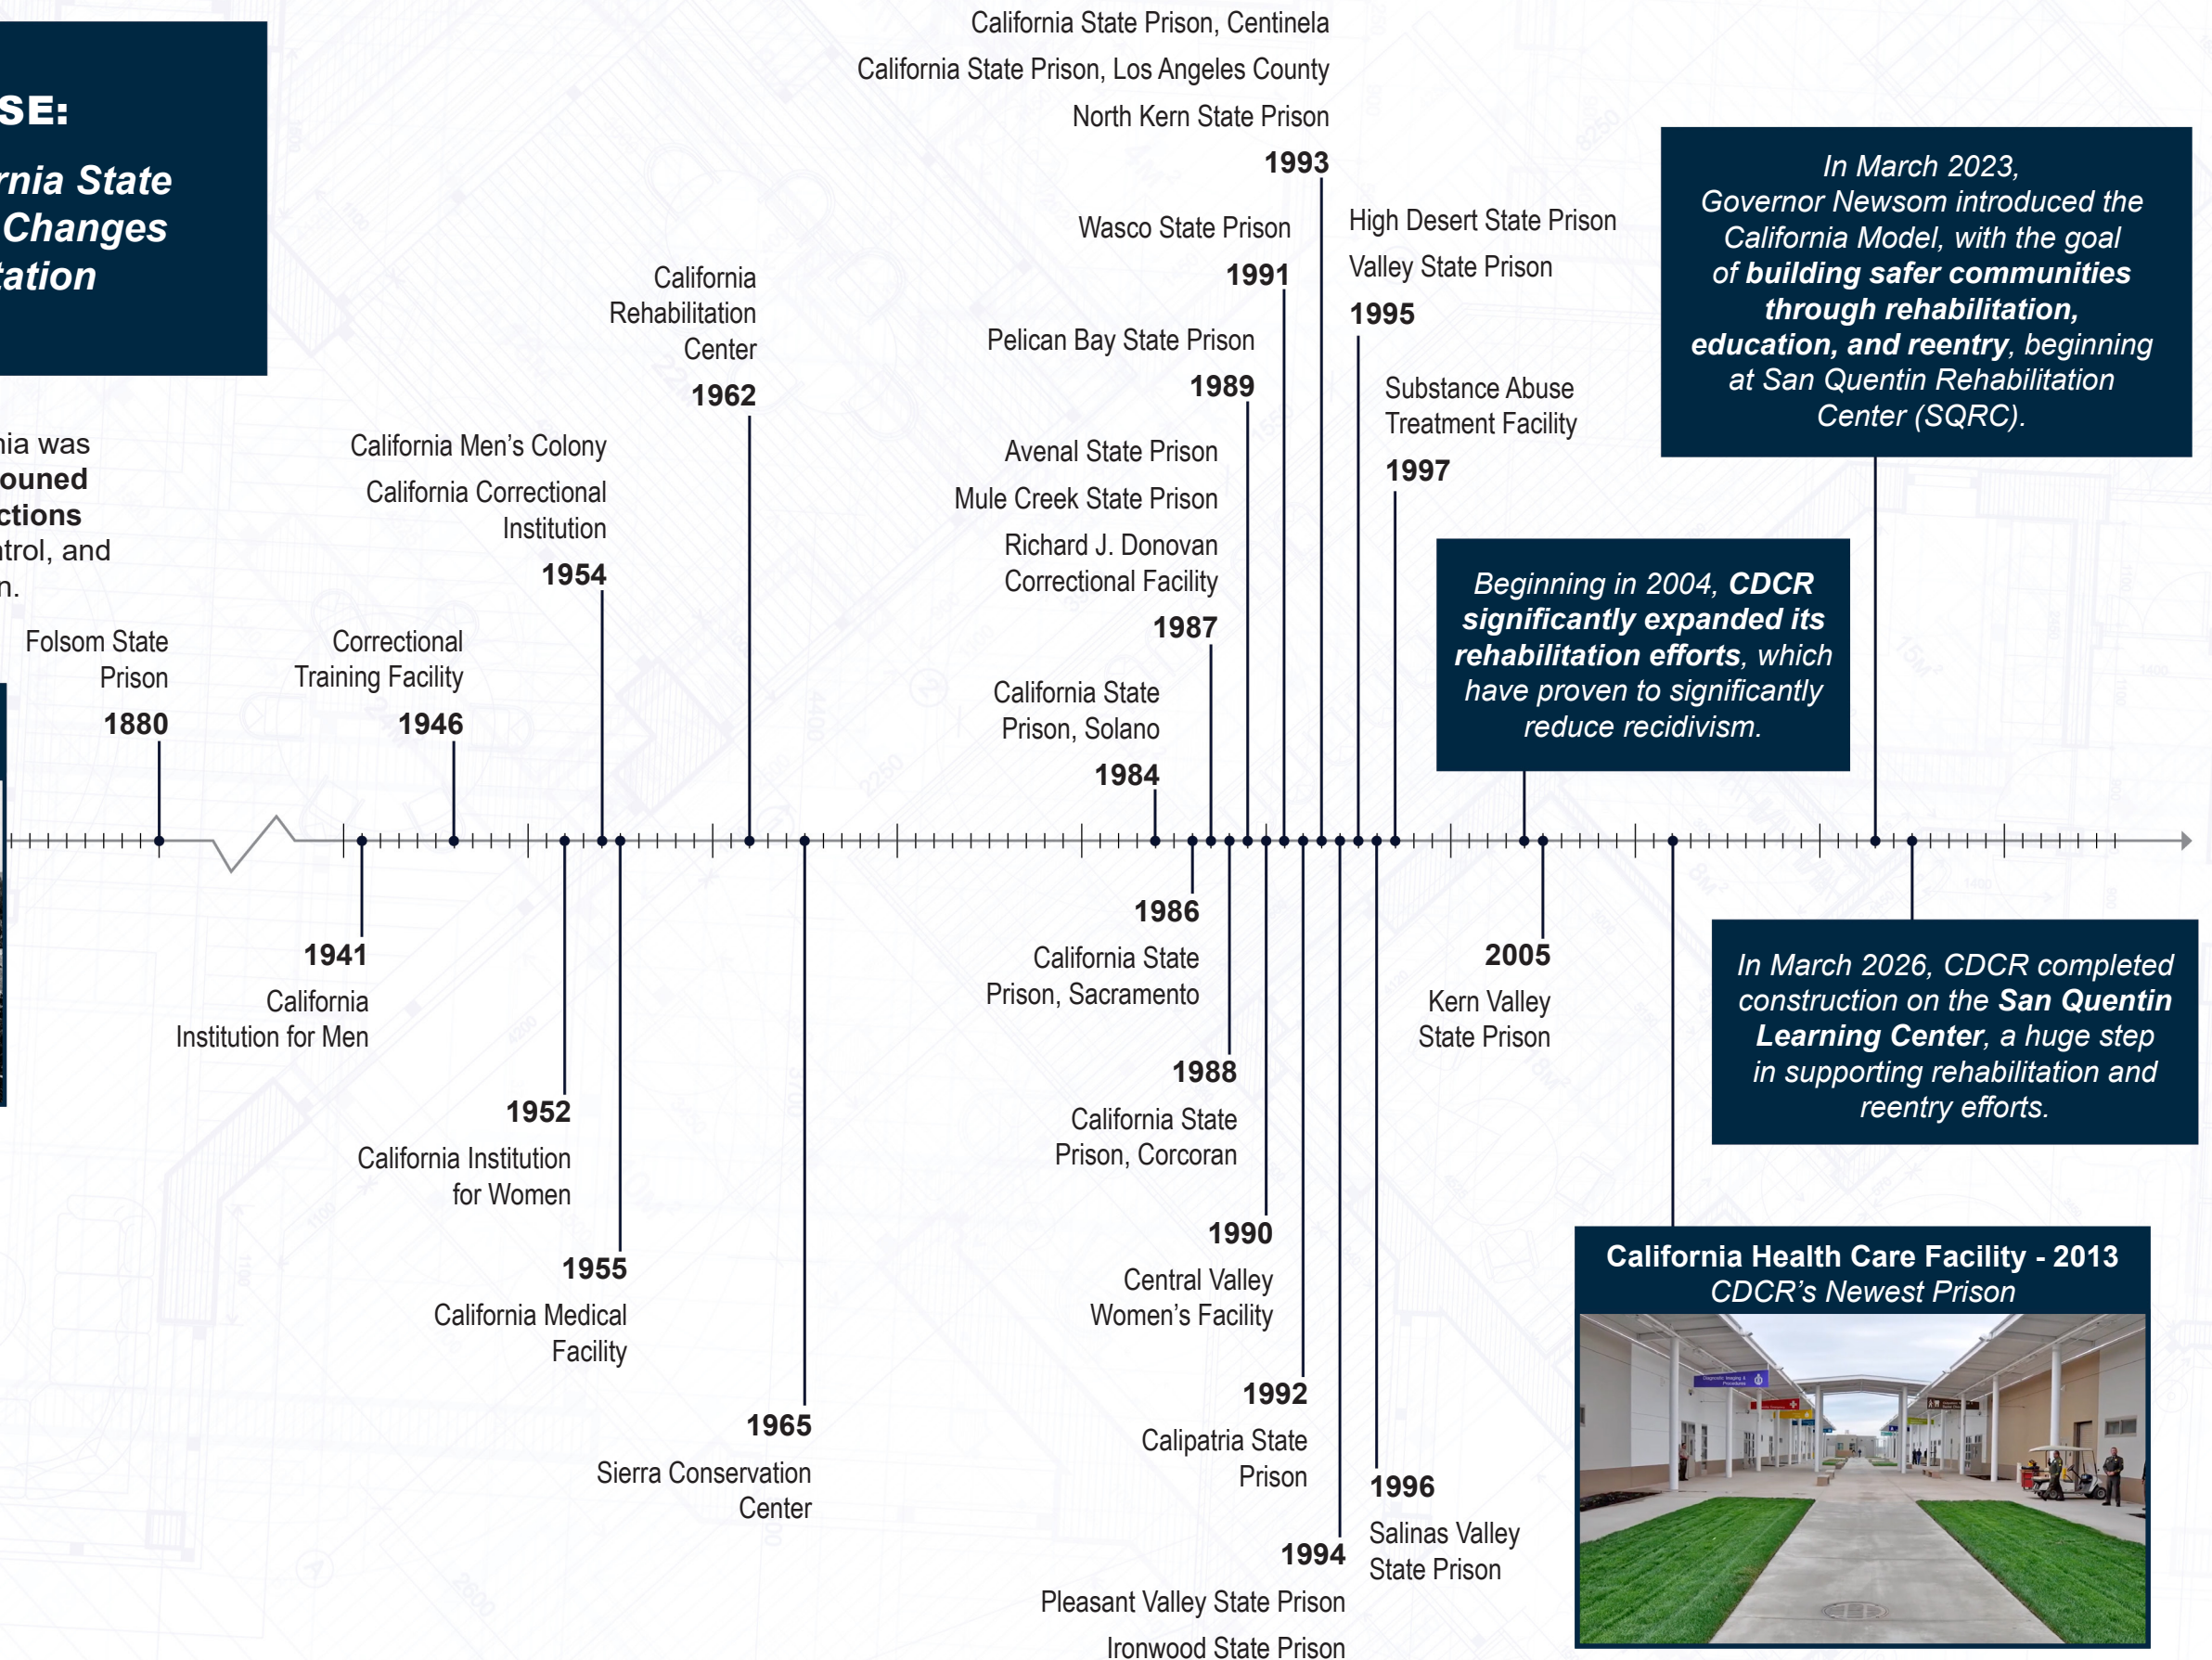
SE:
rnia State
Changes
tation

nia was
ouned
ctions
trol, and
n.

Folsom State Prison
1880

Correctional Training Facility
1946

1941
California Institution for Men

1952
California Institution for Women

California Men's Colony
California Correctional Institution
1954

1955
California Medical Facility

California Rehabilitation Center
1962

1965
Sierra Conservation Center

California State Prison, Solano
1984

1986
California State Prison, Sacramento

Avenal State Prison
Mule Creek State Prison
Richard J. Donovan Correctional Facility
1987

1988
California State Prison, Corcoran

Pelican Bay State Prison
1989

1990
Central Valley Women's Facility

Wasco State Prison
1991

1992
Calipatria State Prison

California State Prison, Centinela
California State Prison, Los Angeles County
North Kern State Prison
1993

1994
Pleasant Valley State Prison
Ironwood State Prison

High Desert State Prison
Valley State Prison
1995

1996
Salinas Valley State Prison

Substance Abuse Treatment Facility
1997

Beginning in 2004, CDCR significantly expanded its rehabilitation efforts, which have proven to significantly reduce recidivism.

2005
Kern Valley State Prison

California Health Care Facility - 2013
CDCR's Newest Prison

In March 2023, Governor Newsom introduced the California Model, with the goal of building safer communities through rehabilitation, education, and reentry, beginning at San Quentin Rehabilitation Center (SQRC).

In March 2026, CDCR completed construction on the San Quentin Learning Center, a huge step in supporting rehabilitation and reentry efforts.